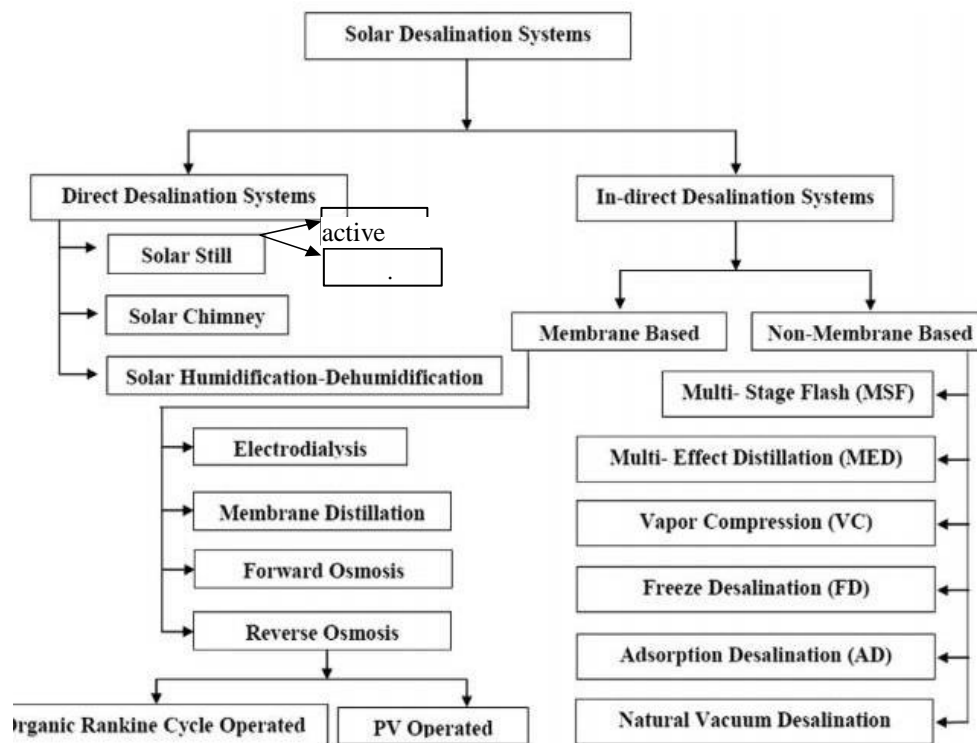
Solar Desalination Systems

Direct Desalination Systems

active

.

Solar Still

Solar Chimney

Solar Humidification-Dehumidification

In-direct Desalination Systems

Membrane Based

Non-Membrane Based

Electrodialysis

Membrane Distillation

Forward Osmosis

Reverse Osmosis

Organic Rankine Cycle Operated

PV Operated

Multi- Stage Flash (MSF)

Multi- Effect Distillation (MED)

Vapor Compression (VC)

Freeze Desalination (FD)

Adsorption Desalination (AD)

Natural Vacuum Desalination